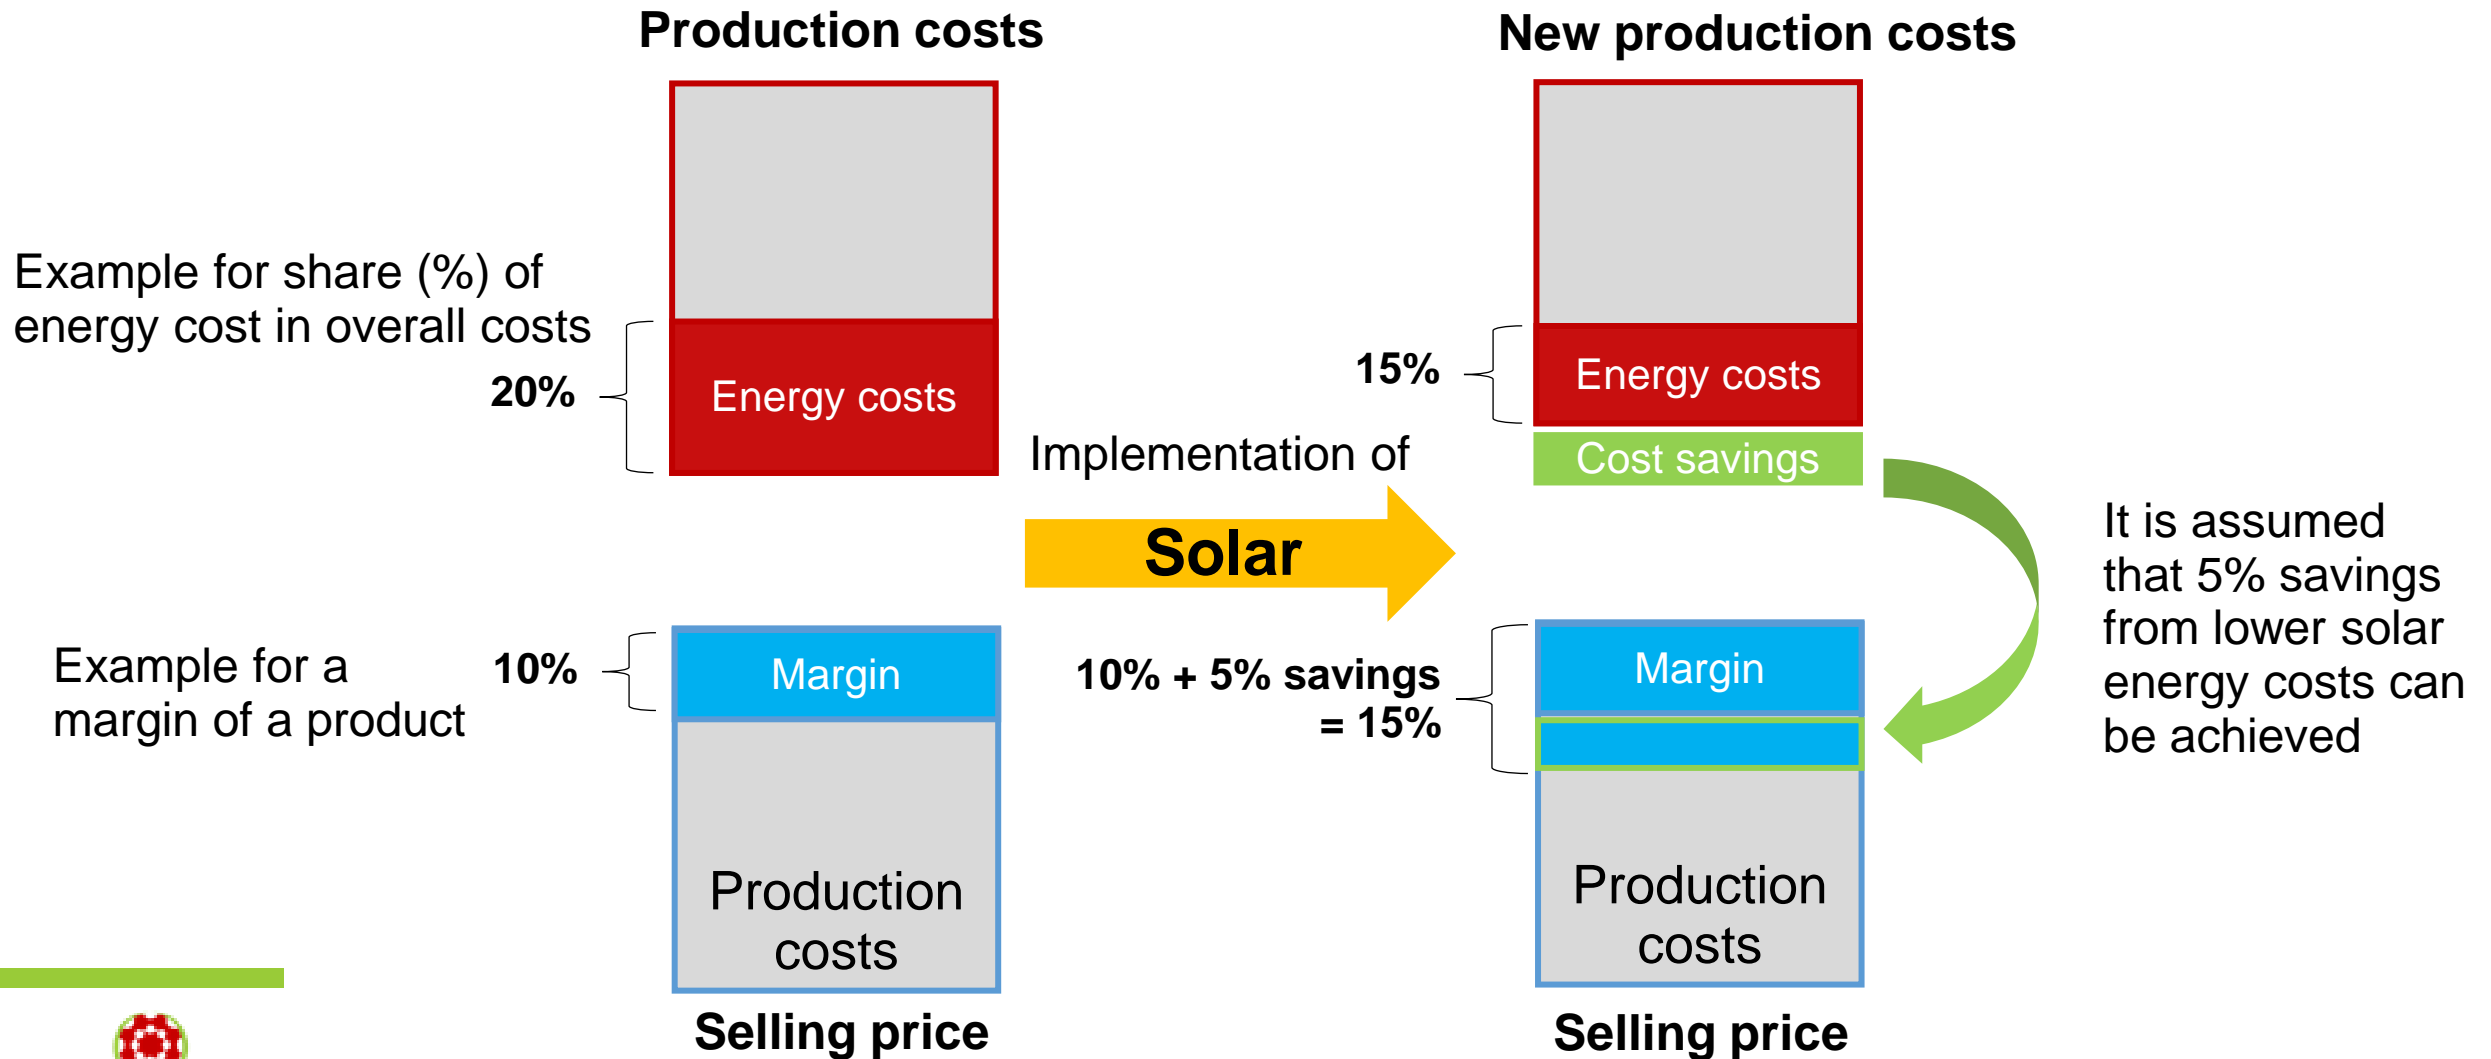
Production costs

New production costs

Example for share (%) of energy cost in overall costs

20%

Energy costs

15%

Energy costs

Cost savings

Implementation of

Solar

It is assumed that 5% savings from lower solar energy costs can be achieved

Example for a margin of a product

10%

Margin

10% + 5% savings = 15%

Margin

Production costs

Production costs

Selling price

Selling price